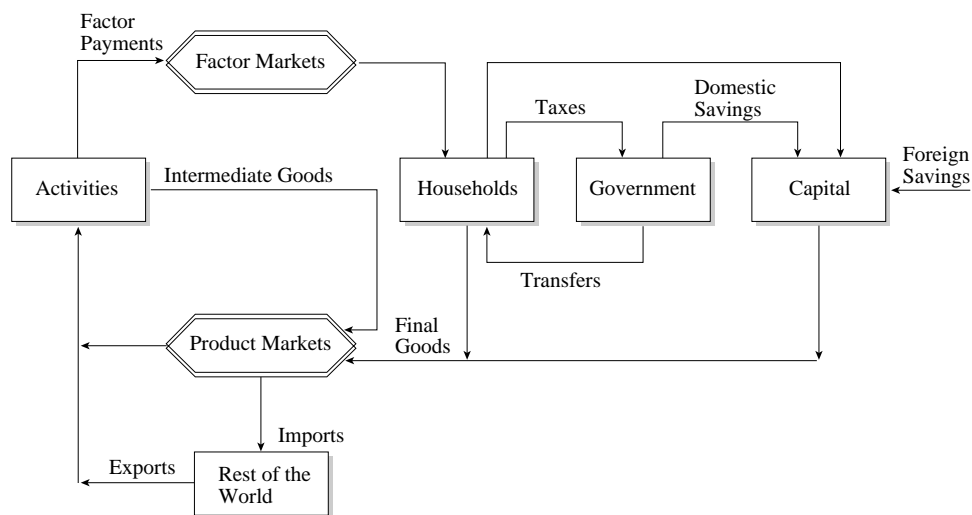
Factor Payments

Factor Markets

Taxes

Domestic Savings

Activities

Intermediate Goods

Households

Government

Capital

Foreign Savings

Transfers

Final Goods

Product Markets

Imports

Exports

Rest of the World